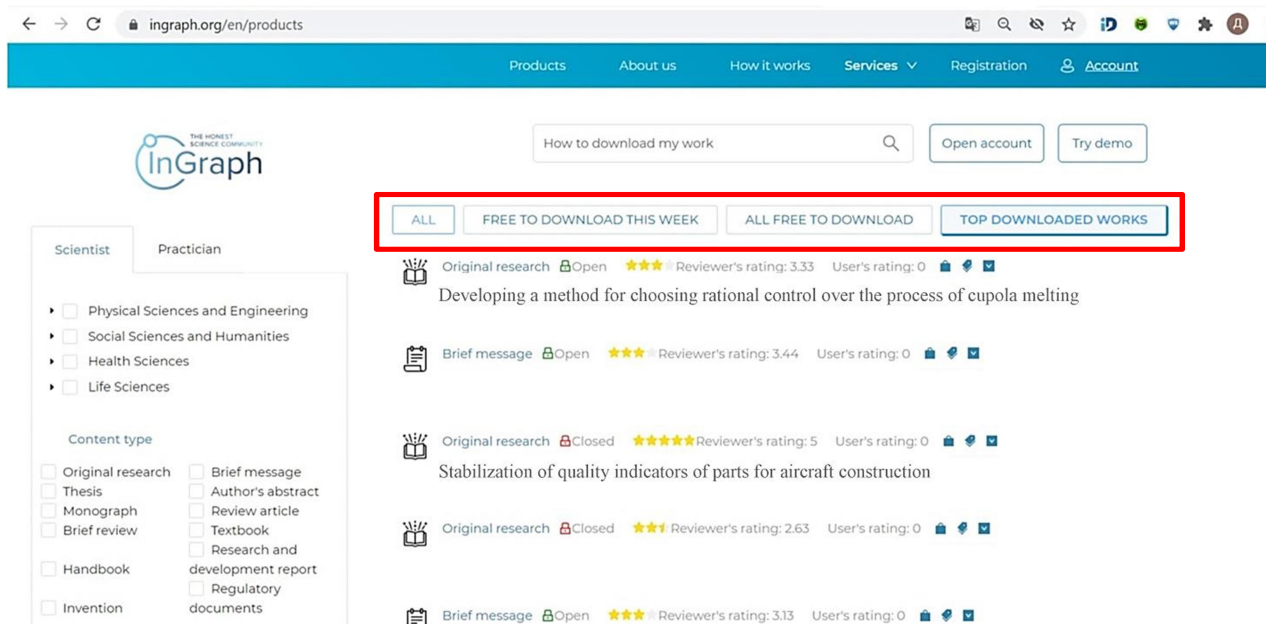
ingraph.org/en/products

Products About us How it works Services Registration Account

THE HONEST SCIENCE COMMUNITY
InGraph

How to download my work

Open account Try demo

ALL FREE TO DOWNLOAD THIS WEEK ALL FREE TO DOWNLOAD TOP DOWNLOADED WORKS

Scientist Practician

Physical Sciences and Engineering
Social Sciences and Humanities
Health Sciences
Life Sciences

Content type

Original research
Thesis
Monograph
Brief review
Handbook
Invention

Brief message
Author's abstract
Review article
Textbook
Research and development report
Regulatory documents

Original research Open Reviewer's rating: 3.33 User's rating: 0
Developing a method for choosing rational control over the process of cupola melting

Brief message Open Reviewer's rating: 3.44 User's rating: 0

Original research Closed Reviewer's rating: 5 User's rating: 0
Stabilization of quality indicators of parts for aircraft construction

Original research Closed Reviewer's rating: 2.63 User's rating: 0

Brief message Open Reviewer's rating: 3.13 User's rating: 0